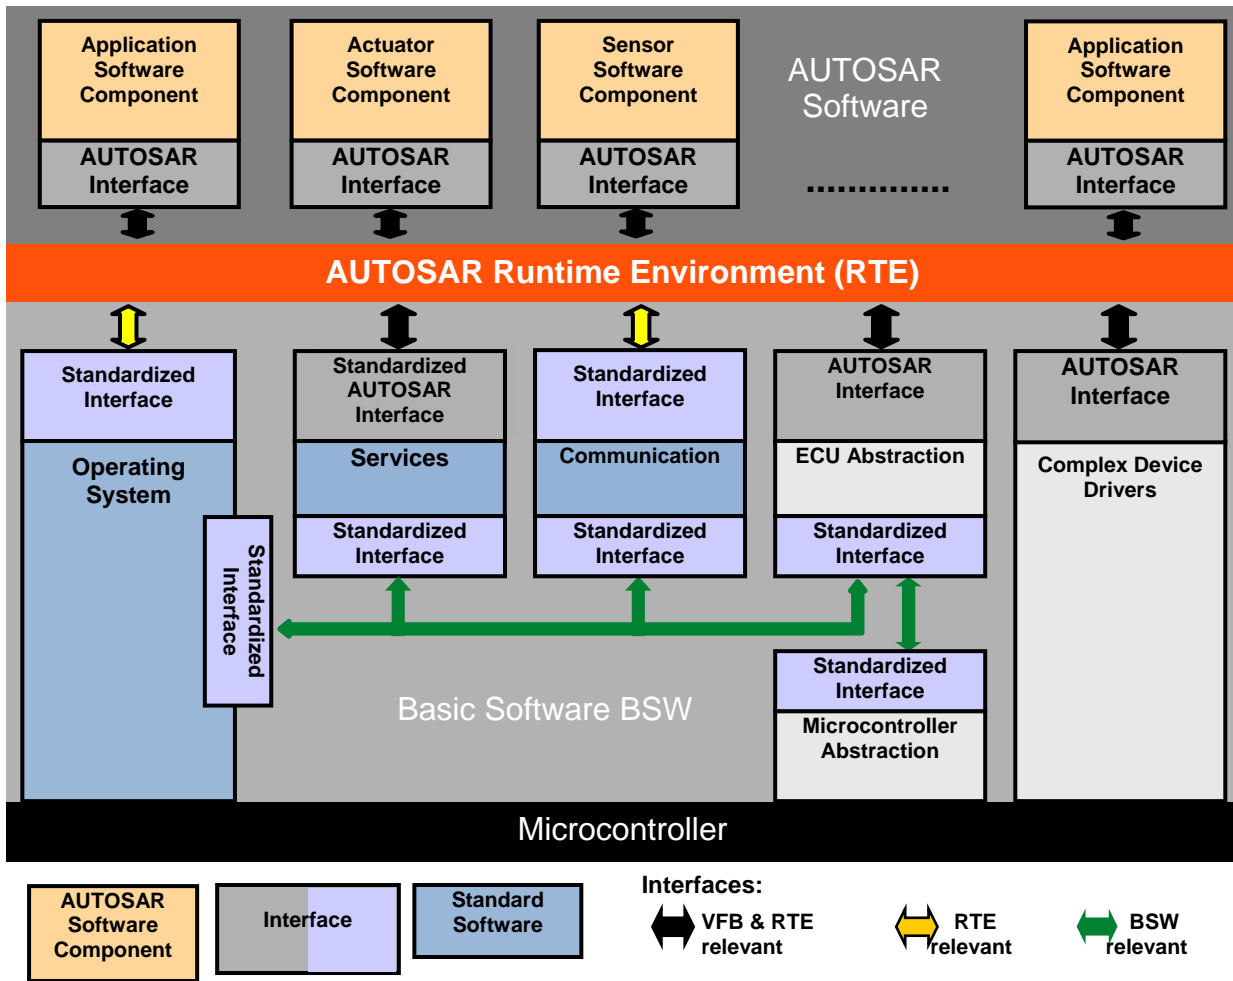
Application Software Component

AUTOSAR Interface

Actuator Software Component

AUTOSAR Interface

Sensor Software Component

AUTOSAR Interface

AUTOSAR Software

..............

Application Software Component

AUTOSAR Interface

AUTOSAR Runtime Environment (RTE)

Standardized Interface

Operating System

Standardized Interface

Standardized AUTOSAR Interface

Services

Standardized Interface

Standardized Interface

Communication

Standardized Interface

AUTOSAR Interface

ECU Abstraction

Standardized Interface

AUTOSAR Interface

Complex Device Drivers

Standardized Interface

Microcontroller Abstraction

Basic Software BSW

Microcontroller

AUTOSAR Software Component

Interface

Standard Software

Interfaces:

VFB & RTE relevant

RTE relevant

BSW relevant